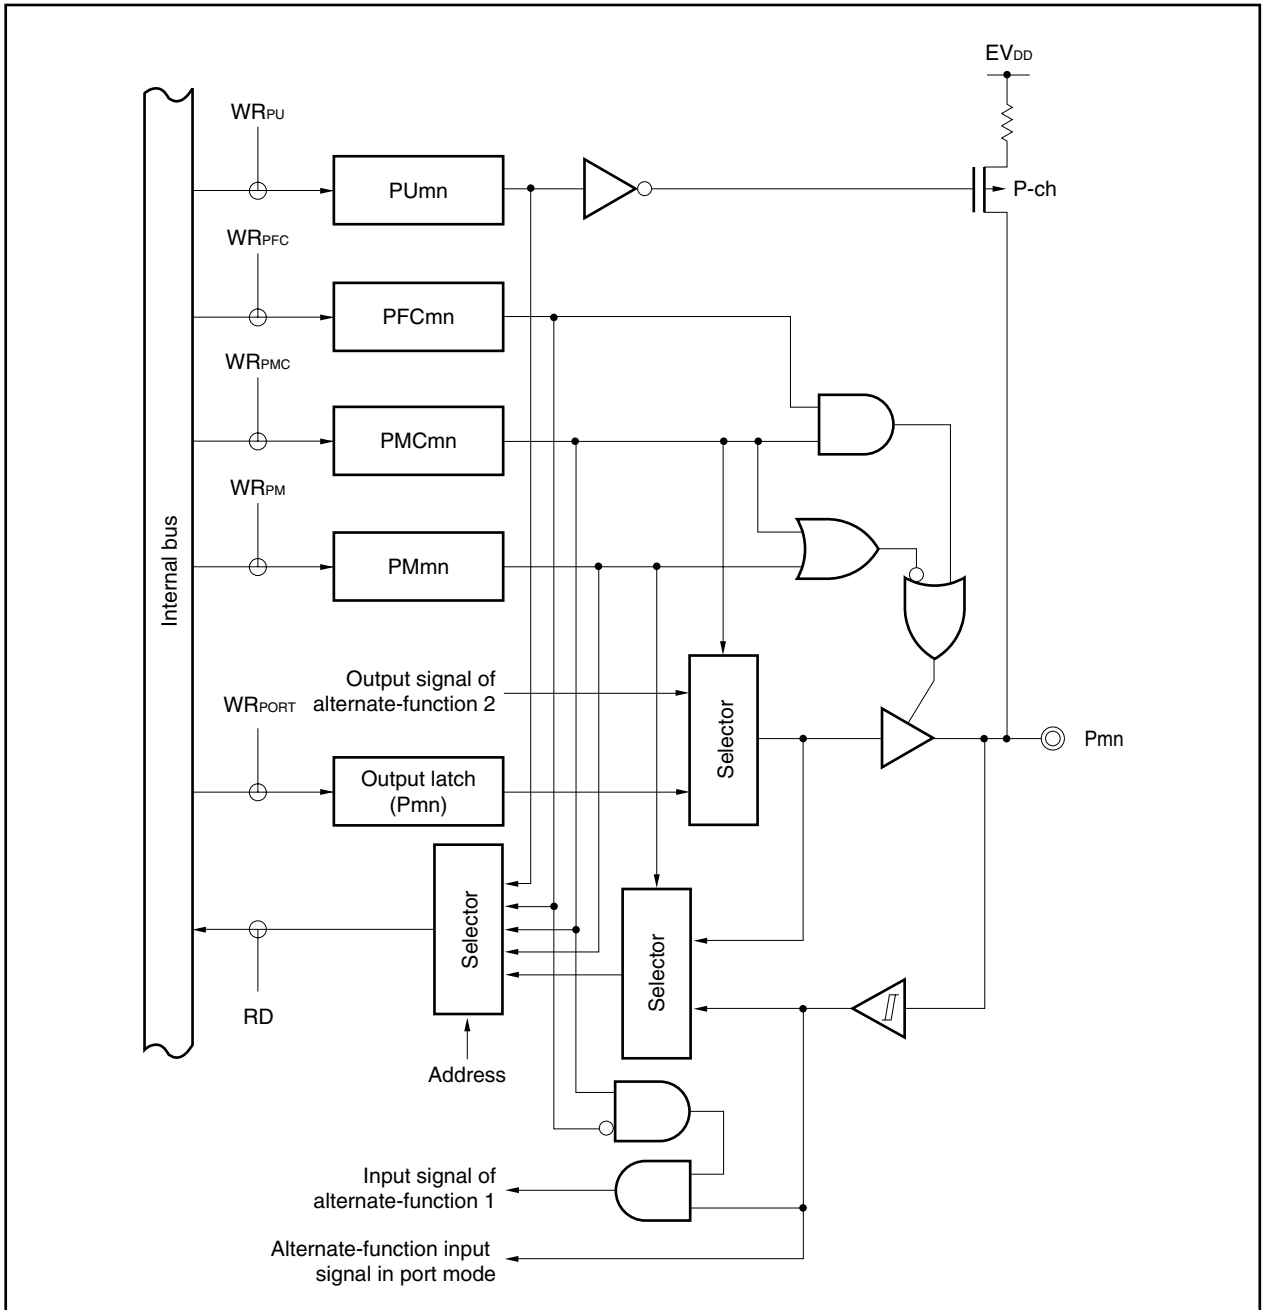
$EV_{DD}$

$WR_{PU}$

PUmn

P-ch

$WR_{PFC}$

PFCmn

$WR_{PMC}$

PMCmn

$WR_{PM}$

PMmn

Internal bus

Output signal of alternate-function 2

$WR_{PORT}$

Selector

Pmn

Output latch (Pmn)

Selector

Selector

RD

Address

Input signal of alternate-function 1

Alternate-function input signal in port mode